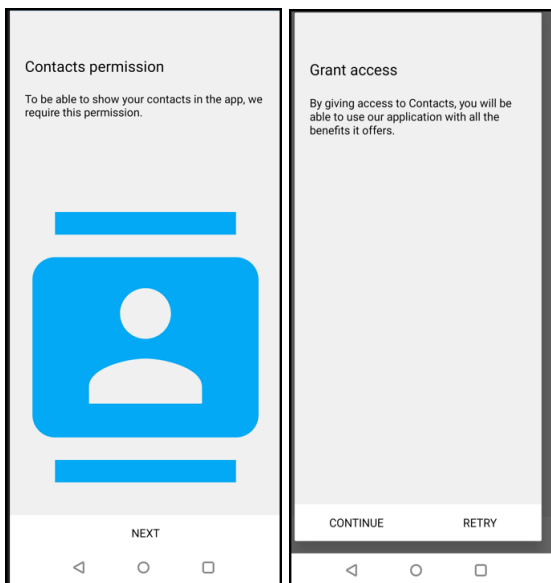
Contacts permission

To be able to show your contacts in the app, we require this permission.

NEXT

Grant access

By giving access to Contacts, you will be able to use our application with all the benefits it offers.

CONTINUE

RETRY